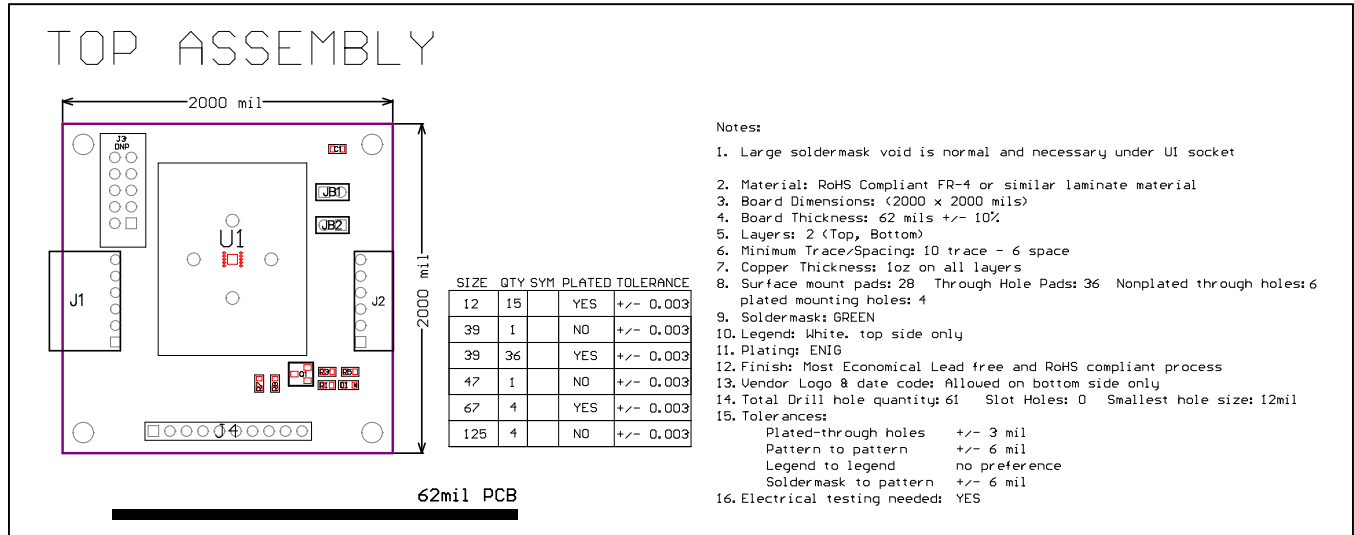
TOP ASSEMBLY

2000 mil

2000 mil

J3
DNP

C1

JB1

JB2

U1

J1

J2

Q1

J4

62mil PCB

| SIZE | QTY | SYM | PLATED | TOLERANCE |
|---|---|---|---|---|
| 12 | 15 | | YES | +/- 0.003 |
| 39 | 1 | | NO | +/- 0.003 |
| 39 | 36 | | YES | +/- 0.003 |
| 47 | 1 | | NO | +/- 0.003 |
| 67 | 4 | | YES | +/- 0.003 |
| 125 | 4 | | NO | +/- 0.003 |

Notes:

1. Large soldermask void is normal and necessary under UI socket

2. Material: RoHS Compliant FR-4 or similar laminate material
3. Board Dimensions: (2000 x 2000 mils)
4. Board Thickness: 62 mils +/- 10%
5. Layers: 2 (Top, Bottom)
6. Minimum Trace/Spacing: 10 trace - 6 space
7. Copper Thickness: 1oz on all layers
8. Surface mount pads: 28 Through Hole Pads: 36 Nonplated through holes: 6 plated mounting holes: 4
9. Soldermask: GREEN
10. Legend: White. top side only
11. Plating: ENIG
12. Finish: Most Economical Lead free and RoHS compliant process
13. Vendor Logo & date code: Allowed on bottom side only
14. Total Drill hole quantity: 61 Slot Holes: 0 Smallest hole size: 12mil
15. Tolerances:
Plated-through holes +/- 3 mil
Pattern to pattern +/- 6 mil
Legend to legend no preference
Soldermask to pattern +/- 6 mil
16. Electrical testing needed: YES